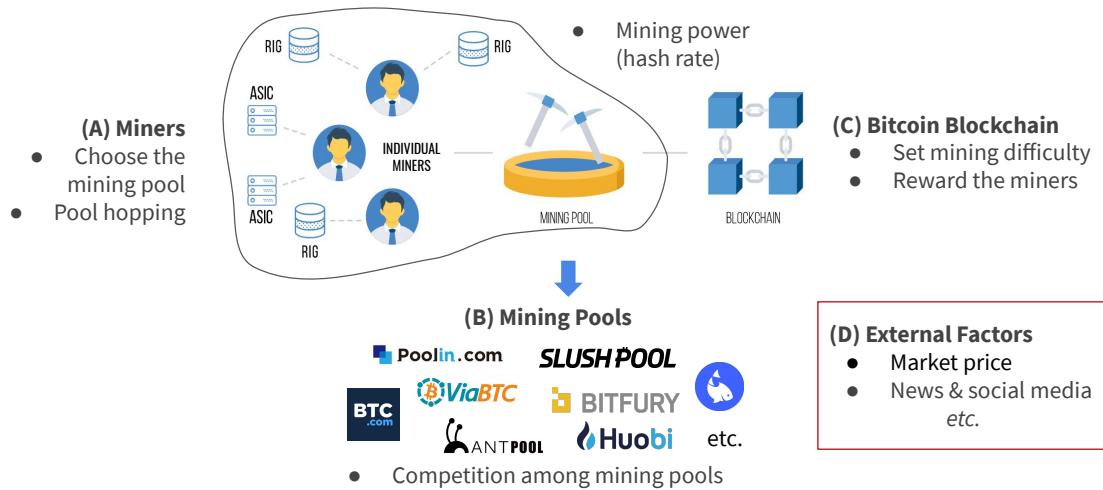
(A) Miners
● Choose the mining pool
● Pool hopping

RIG
RIG
ASIC
INDIVIDUAL MINERS
ASIC
RIG

● Mining power (hash rate)

MINING POOL

BLOCKCHAIN

(C) Bitcoin Blockchain
● Set mining difficulty
● Reward the miners

(B) Mining Pools
Poolin.com
SLUSHPOOL
BTC.com
ViaBTC
BITFURY
ANTPOOL
Huobi
etc.
● Competition among mining pools

(D) External Factors
● Market price
● News & social media
etc.